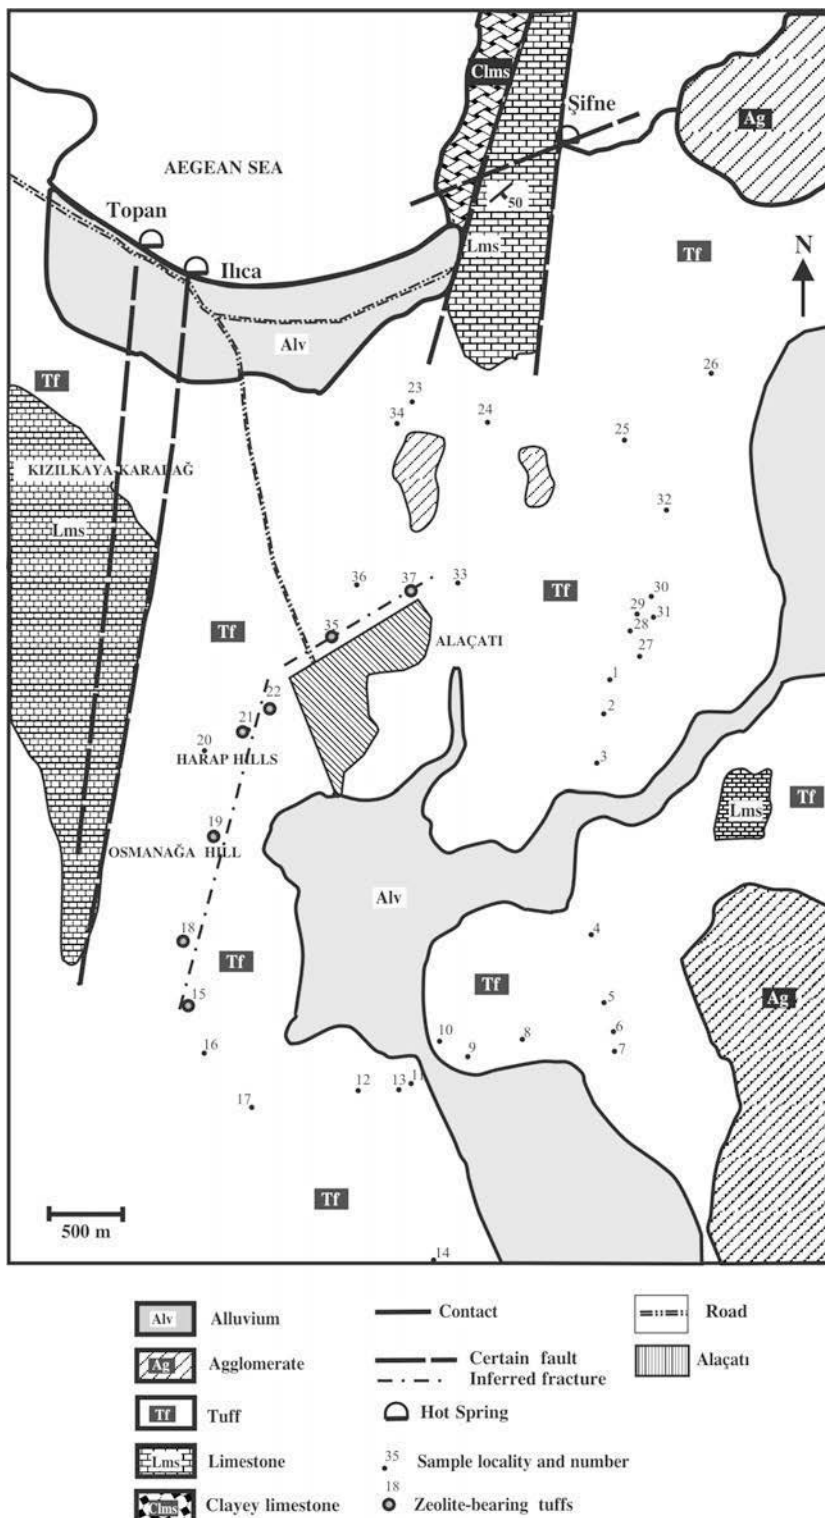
Clms
Şifne
Ag
AEGEAN SEA
50
Topan
Ilıca
Lms
Tf
N
Alv
Tf
26
23
34
24
25
KIZILKAYA-KARALAĞ
32
Lms
36
37
33
Tf
30
29
31
28
Tf
35
ALAÇATI
27
1
22
21
2
20
HARAP HILLS
3
Lms
Tf
19
OSMANAĞA HILL
Alv
4
18
Tf
Tf
Ag
5
15
6
10
8
16
9
7
12
13
11
17
Tf
500 m
14

Alv Alluvium
Ag Agglomerate
Tf Tuff
Lms Limestone
Clms Clayey limestone
Contact
Certain fault
Inferred fracture
Hot Spring
35 Sample locality and number
18 Zeolite-bearing tuffs
Road
Alaçatı